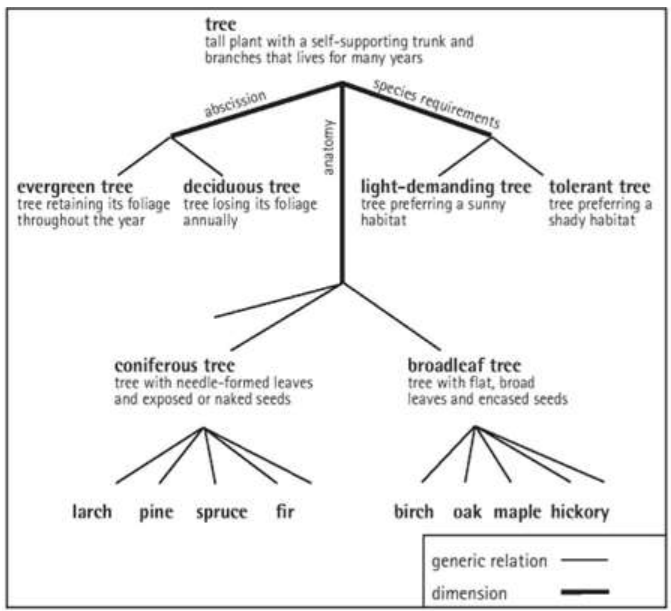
**tree**
tall plant with a self-supporting trunk and branches that lives for many years

abscission

species requirements

anatomy

**evergreen tree**
tree retaining its foliage throughout the year

**deciduous tree**
tree losing its foliage annually

**light-demanding tree**
tree preferring a sunny habitat

**tolerant tree**
tree preferring a shady habitat

**coniferous tree**
tree with needle-formed leaves and exposed or naked seeds

**broadleaf tree**
tree with flat, broad leaves and encased seeds

**larch** **pine** **spruce** **fir**

**birch** **oak** **maple** **hickory**

generic relation

dimension